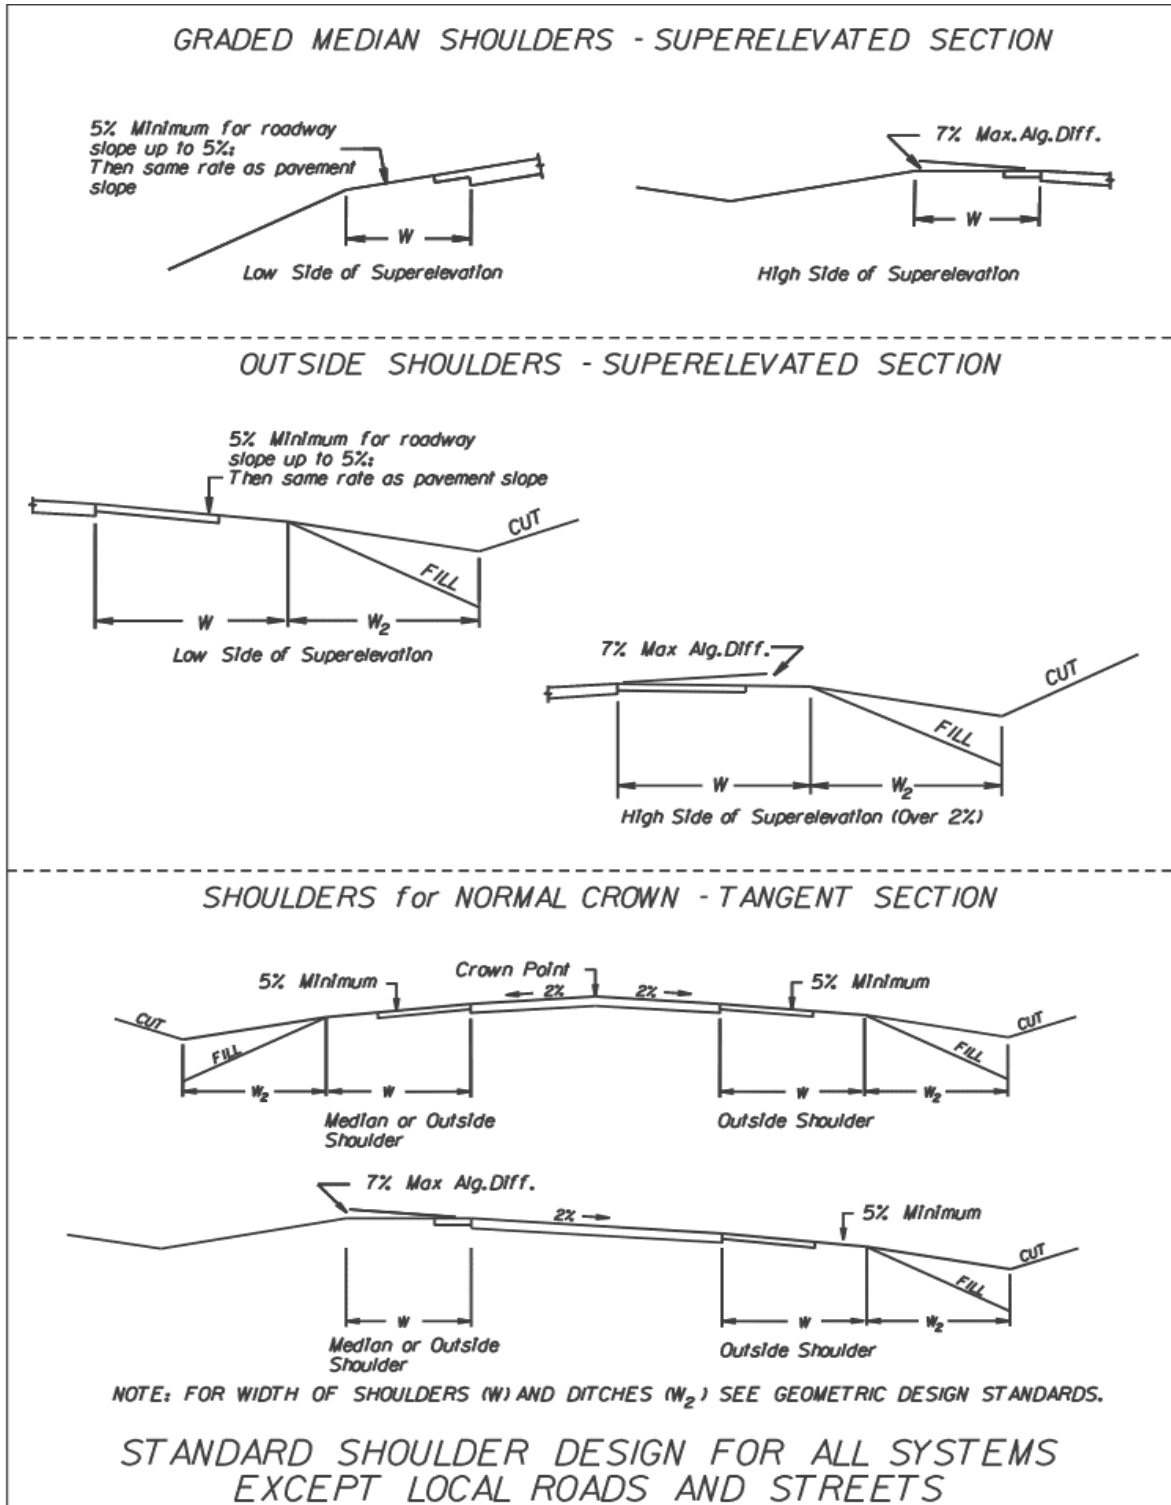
GRADED MEDIAN SHOULDERS - SUPERELEVATED SECTION

5% Minimum for roadway slope up to 5%: Then same rate as pavement slope

W

Low Side of Superelevation

7% Max.Alg.Diff.

W

High Side of Superelevation

OUTSIDE SHOULDERS - SUPERELEVATED SECTION

5% Minimum for roadway slope up to 5%: Then same rate as pavement slope

CUT

FILL

W

$W_2$

Low Side of Superelevation

7% Max Alg.Diff.

CUT

FILL

W

$W_2$

High Side of Superelevation (Over 2%)

SHOULDERS for NORMAL CROWN - TANGENT SECTION

5% Minimum

Crown Point

2%

2%

5% Minimum

CUT

FILL

$W_2$

W

Median or Outside Shoulder

CUT

FILL

W

$W_2$

Outside Shoulder

7% Max Alg.Diff.

2%

5% Minimum

CUT

FILL

W

Median or Outside Shoulder

W

$W_2$

Outside Shoulder

NOTE: FOR WIDTH OF SHOULDERS (W) AND DITCHES ($W_2$) SEE GEOMETRIC DESIGN STANDARDS.

STANDARD SHOULDER DESIGN FOR ALL SYSTEMS EXCEPT LOCAL ROADS AND STREETS